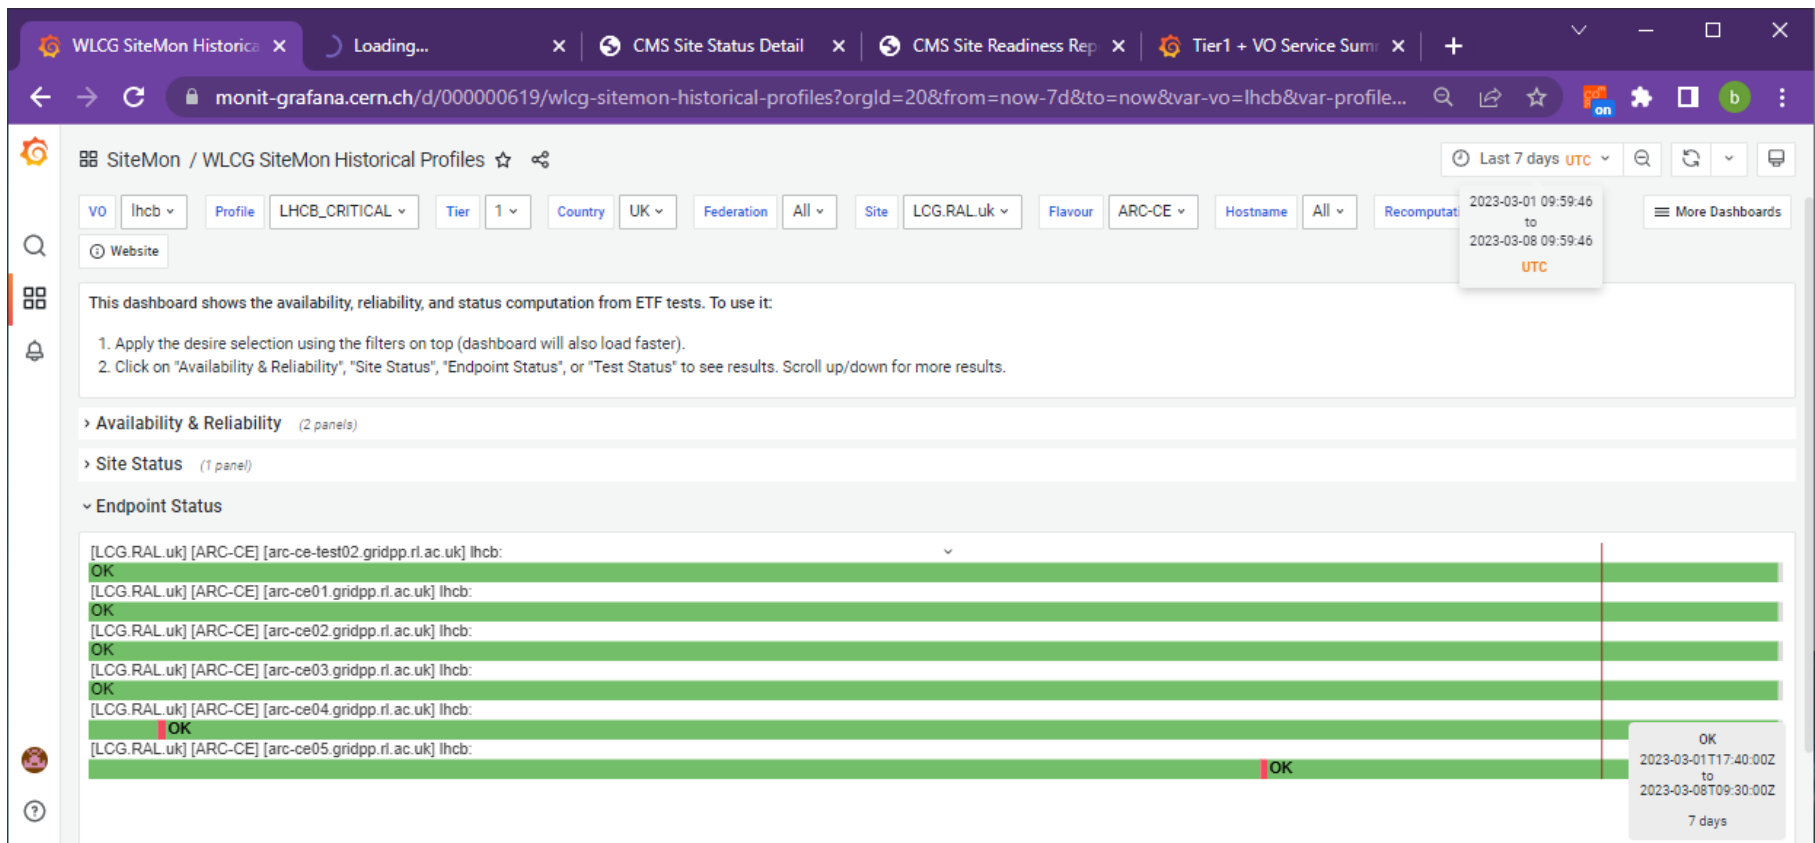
WLCG SiteMon Historica × Loading... × CMS Site Status Detail × CMS Site Readiness Rep × Tier1 + VO Service Sum ×

monit-grafana.cern.ch/d/000000619/wlcg-sitemon-historical-profiles?orgId=20&from=now-7d&to=now&var-vo=lhcb&var-profile...

SiteMon / WLCG SiteMon Historical Profiles

Last 7 days UTC

VO lhcb Profile LHCB_CRITICAL Tier 1 Country UK Federation All Site LCG.RAL.uk Flavour ARC-CE Hostname All Recomputati

2023-03-01 09:59:46 to 2023-03-08 09:59:46 UTC

More Dashboards

Website

This dashboard shows the availability, reliability, and status computation from ETF tests. To use it:

1. Apply the desire selection using the filters on top (dashboard will also load faster).
2. Click on "Availability & Reliability", "Site Status", "Endpoint Status", or "Test Status" to see results. Scroll up/down for more results.

Availability & Reliability (2 panels)

Site Status (1 panel)

Endpoint Status

[LCG.RAL.uk] [ARC-CE] [arc-ce-test02.gridpp.rl.ac.uk] lhcb:
OK
[LCG.RAL.uk] [ARC-CE] [arc-ce01.gridpp.rl.ac.uk] lhcb:
OK
[LCG.RAL.uk] [ARC-CE] [arc-ce02.gridpp.rl.ac.uk] lhcb:
OK
[LCG.RAL.uk] [ARC-CE] [arc-ce03.gridpp.rl.ac.uk] lhcb:
OK
[LCG.RAL.uk] [ARC-CE] [arc-ce04.gridpp.rl.ac.uk] lhcb:
OK
[LCG.RAL.uk] [ARC-CE] [arc-ce05.gridpp.rl.ac.uk] lhcb:
OK

OK
2023-03-01T17:40:00Z
to
2023-03-08T09:30:00Z
7 days